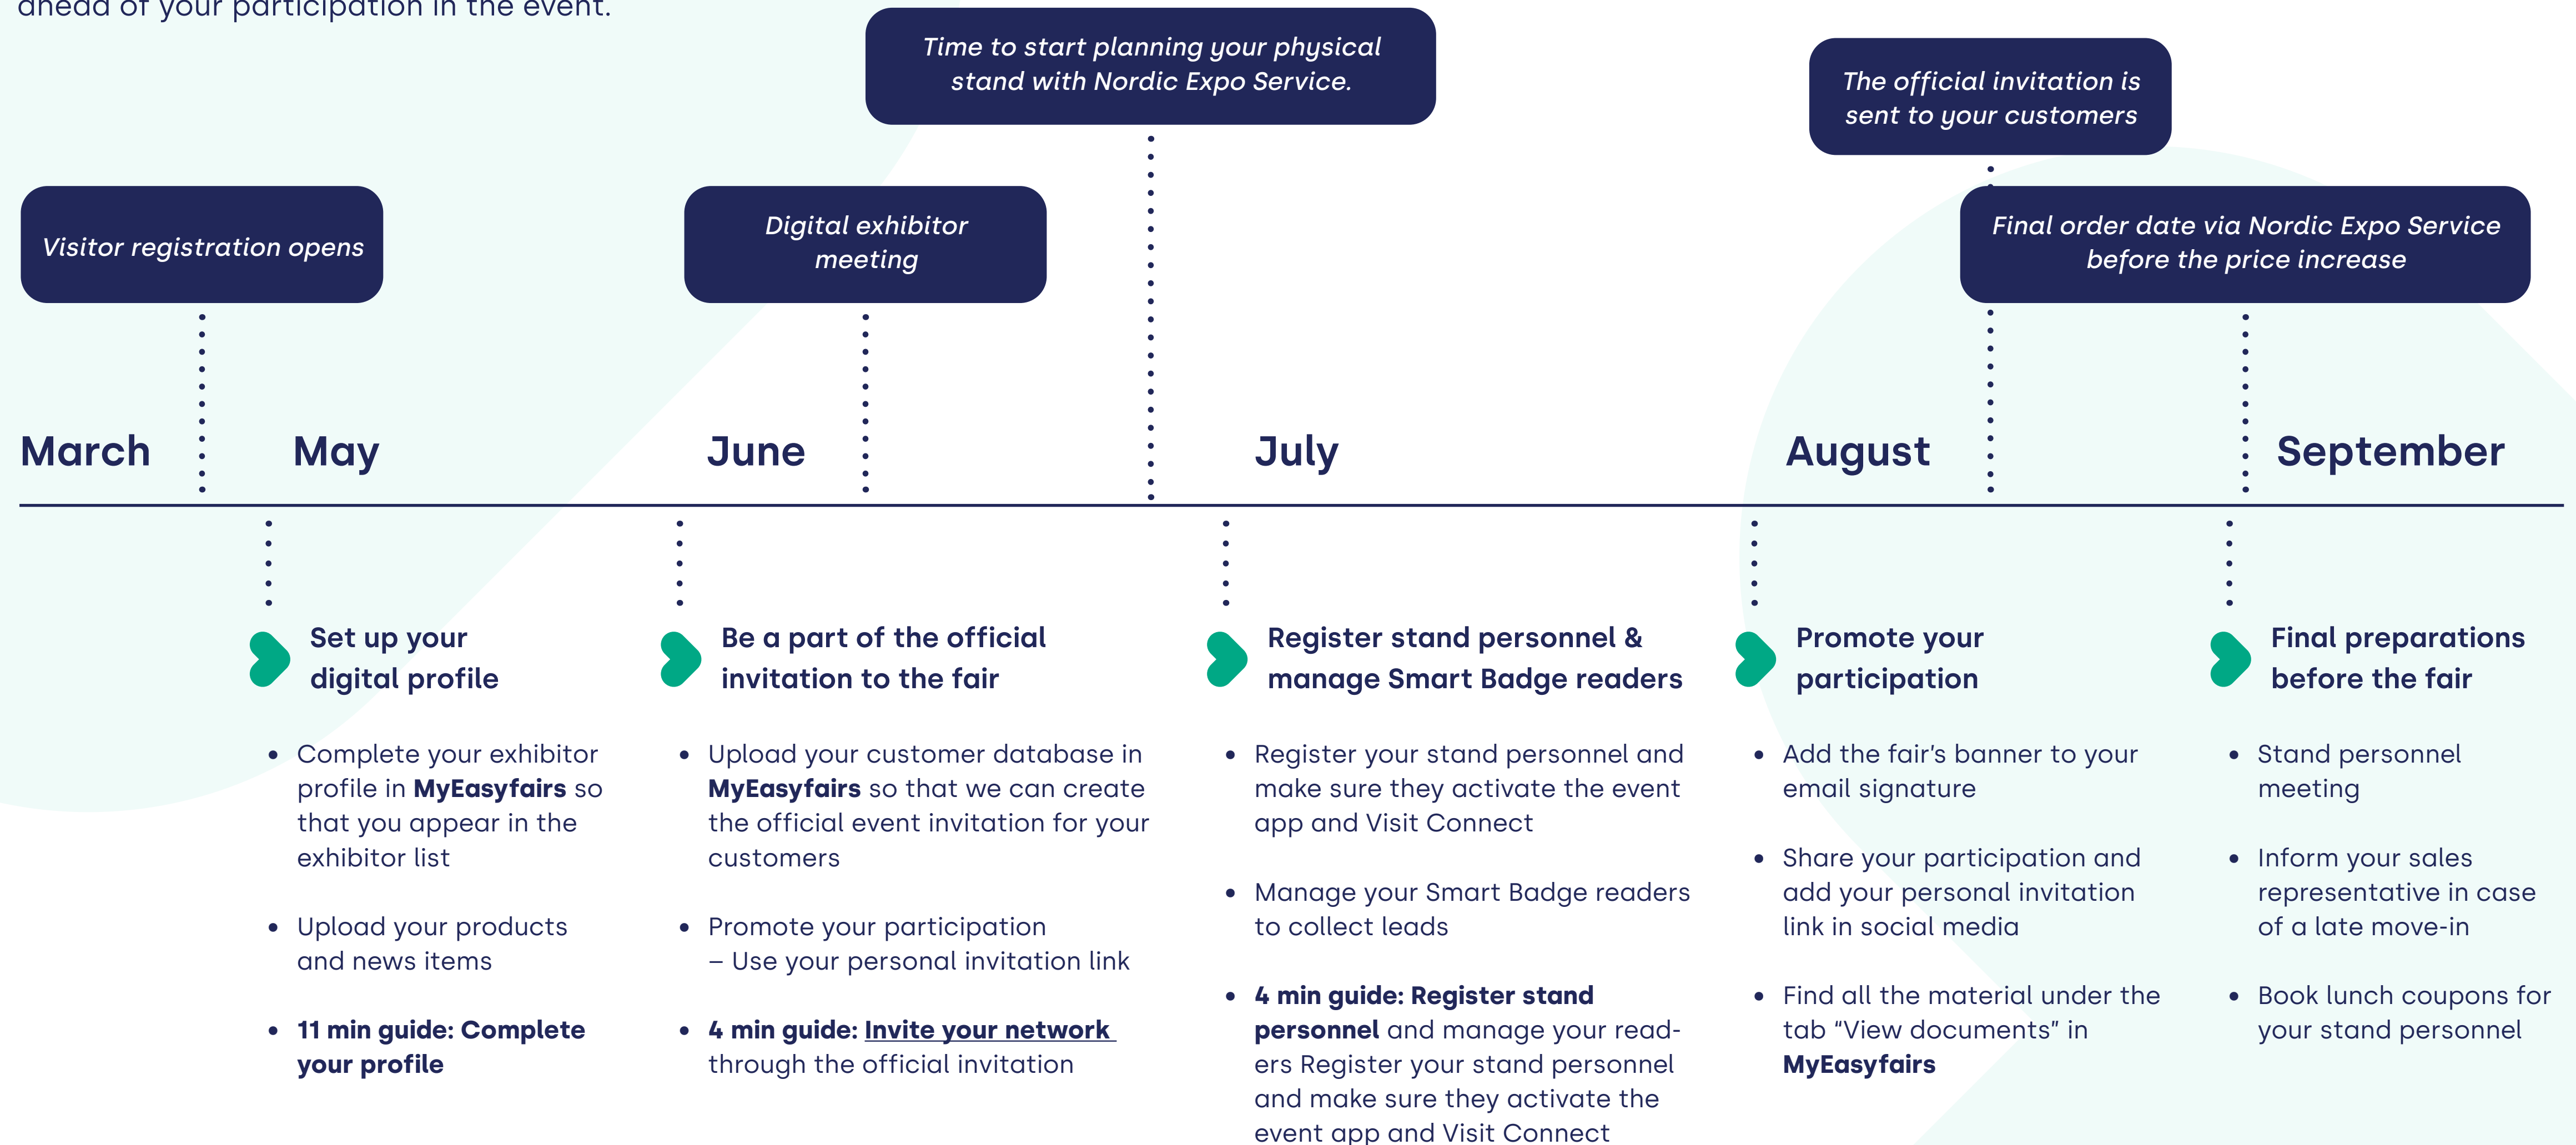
ahead of your participation in the event.

Time to start planning your physical stand with Nordic Expo Service.

The official invitation is sent to your customers

Visitor registration opens

Digital exhibitor meeting

Final order date via Nordic Expo Service before the price increase

March

May

June

July

August

September

Set up your digital profile

- Complete your exhibitor profile in **MyEasyfairs** so that you appear in the exhibitor list
- Upload your products and news items
- **11 min guide: Complete your profile**

Be a part of the official invitation to the fair

- Upload your customer database in **MyEasyfairs** so that we can create the official event invitation for your customers
- Promote your participation – Use your personal invitation link
- **4 min guide: Invite your network** through the official invitation

Register stand personnel & manage Smart Badge readers

- Register your stand personnel and make sure they activate the event app and Visit Connect
- Manage your Smart Badge readers to collect leads
- **4 min guide: Register stand personnel** and manage your readers Register your stand personnel and make sure they activate the event app and Visit Connect

Promote your participation

- Add the fair's banner to your email signature
- Share your participation and add your personal invitation link in social media
- Find all the material under the tab "View documents" in **MyEasyfairs**

Final preparations before the fair

- Stand personnel meeting
- Inform your sales representative in case of a late move-in
- Book lunch coupons for your stand personnel